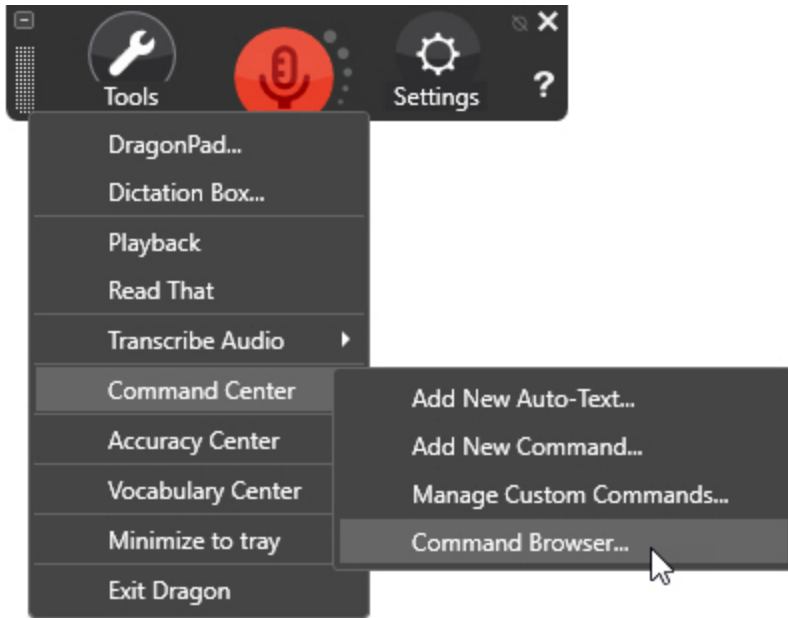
Tools
Settings
?

DragonPad...
Dictation Box...
Playback
Read That
Transcribe Audio
Command Center
Accuracy Center
Vocabulary Center
Minimize to tray
Exit Dragon

Add New Auto-Text...
Add New Command...
Manage Custom Commands...
Command Browser...